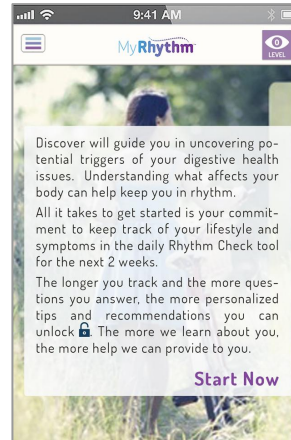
9:41 AM

MyRhythm

0
LEVEL

Discover will guide you in uncovering potential triggers of your digestive health issues. Understanding what affects your body can help keep you in rhythm.

All it takes to get started is your commitment to keep track of your lifestyle and symptoms in the daily Rhythm Check tool for the next 2 weeks.

The longer you track and the more questions you answer, the more personalized tips and recommendations you can unlock. The more we learn about you, the more help we can provide to you.

Start Now